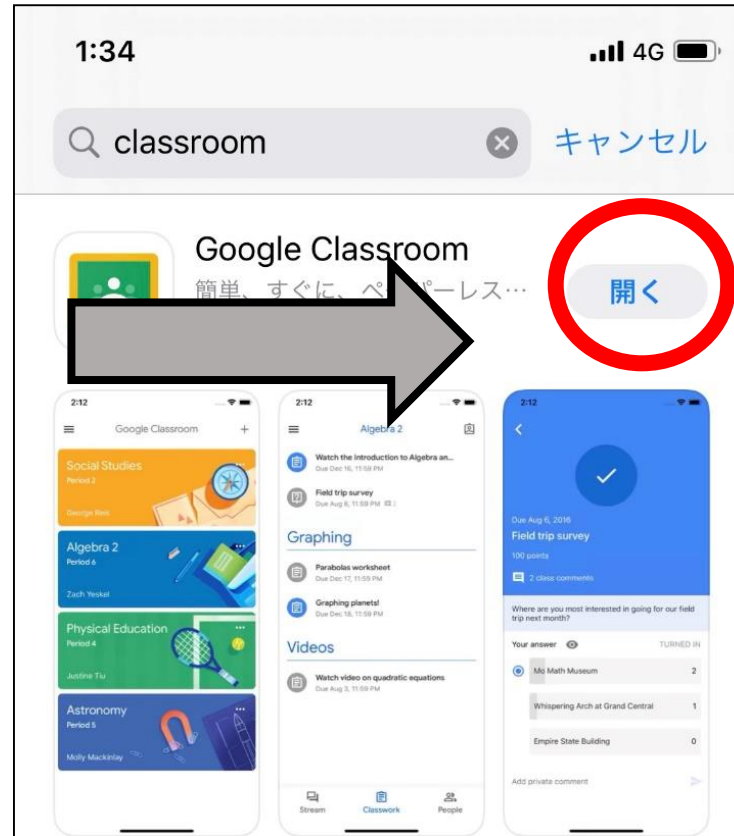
1:34

4G

classroom

キャンセル

Google Classroom

簡単、すぐに、ペ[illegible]ーレス…

開く

2:12

Google Classroom

Social Studies
Period 2
George Reis

Algebra 2
Period 6
Zach Yeskel

Physical Education
Period 4
Justine Tiu

Astronomy
Period 5
Molly Mackinlay

2:12

Algebra 2

Watch the introduction to Algebra an...
Due Dec 16, 11:59 PM

Field trip survey
Due Aug 6, 11:59 PM

Graphing

Parabolas worksheet
Due Dec 17, 11:59 PM

Graphing planets!
Due Dec 18, 11:59 PM

Videos

Watch video on quadratic equations
Due Aug 3, 11:59 PM

Stream
Classwork
People

2:12

Due Aug 6, 2016
Field trip survey
100 points

2 class comments

Where are you most interested in going for our field trip next month?

Your answer

TURNED IN

Mo Math Museum 2

Whispering Arch at Grand Central 1

Empire State Building 0

Add private comment